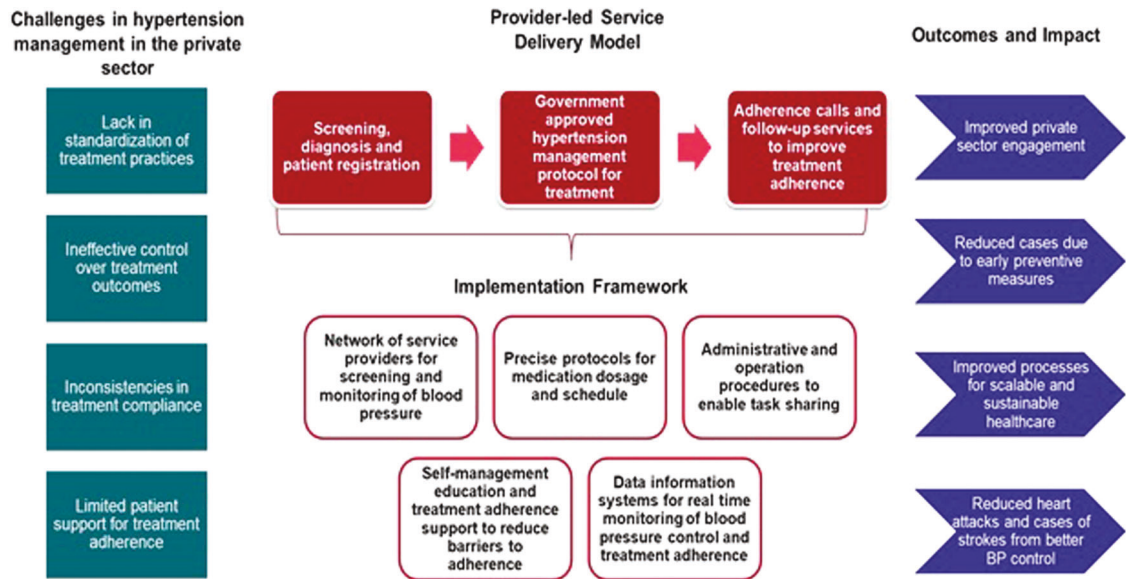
Challenges in hypertension management in the private sector

Lack in standardization of treatment practices

Ineffective control over treatment outcomes

Inconsistencies in treatment compliance

Limited patient support for treatment adherence

Provider-led Service Delivery Model

Screening, diagnosis and patient registration

Government approved hypertension management protocol for treatment

Adherence calls and follow-up services to improve treatment adherence

Implementation Framework

Network of service providers for screening and monitoring of blood pressure

Precise protocols for medication dosage and schedule

Administrative and operation procedures to enable task sharing

Self-management education and treatment adherence support to reduce barriers to adherence

Data information systems for real time monitoring of blood pressure control and treatment adherence

Outcomes and Impact

Improved private sector engagement

Reduced cases due to early preventive measures

Improved processes for scalable and sustainable healthcare

Reduced heart attacks and cases of strokes from better BP control